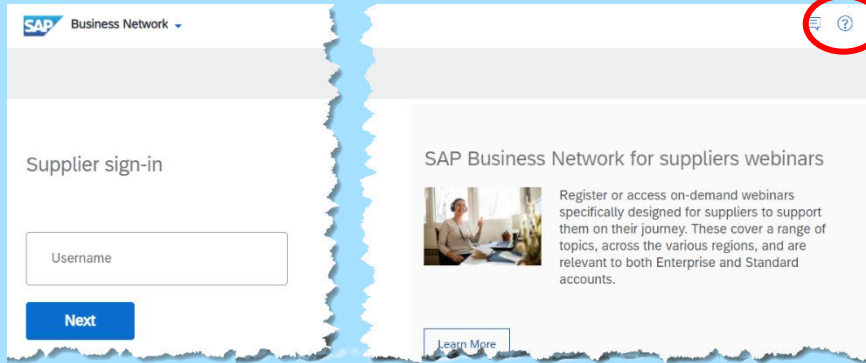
SAP Business Network

Supplier sign-in

Username

Next

SAP Business Network for suppliers webinars

Register or access on-demand webinars specifically designed for suppliers to support them on their journey. These cover a range of topics, across the various regions, and are relevant to both Enterprise and Standard accounts.

Learn More